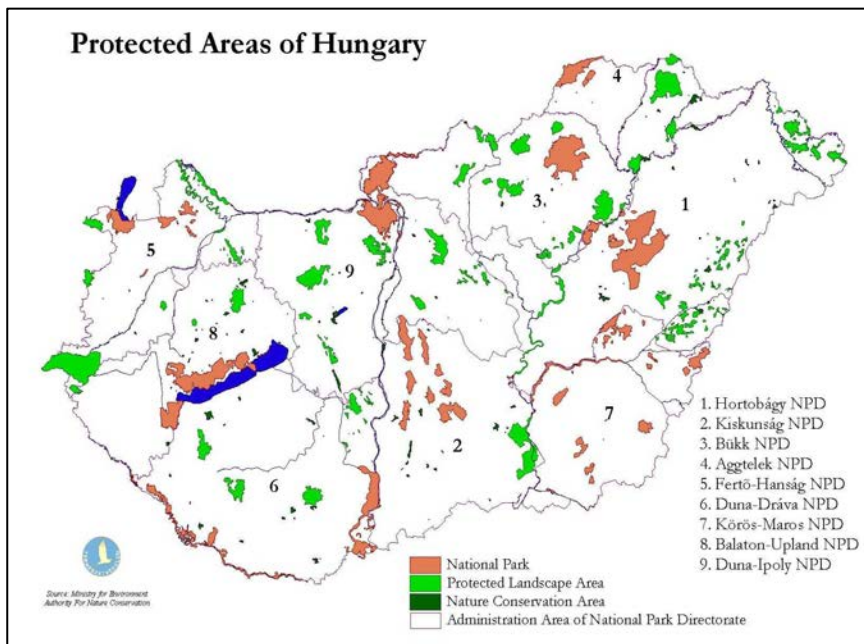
Protected Areas of Hungary

4
3
1
5
9
8
7
2
6

1. Hortobágy NPD
2. Kiskunság NPD
3. Bükk NPD
4. Aggtelek NPD
5. Fertő-Hanság NPD
6. Duna-Dráva NPD
7. Körös-Maros NPD
8. Balaton-Upland NPD
9. Duna-Ipoly NPD

National Park
Protected Landscape Area
Nature Conservation Area
Administration Area of National Park Directorate

Source: Ministry for Environment Authority For Nature Conservation